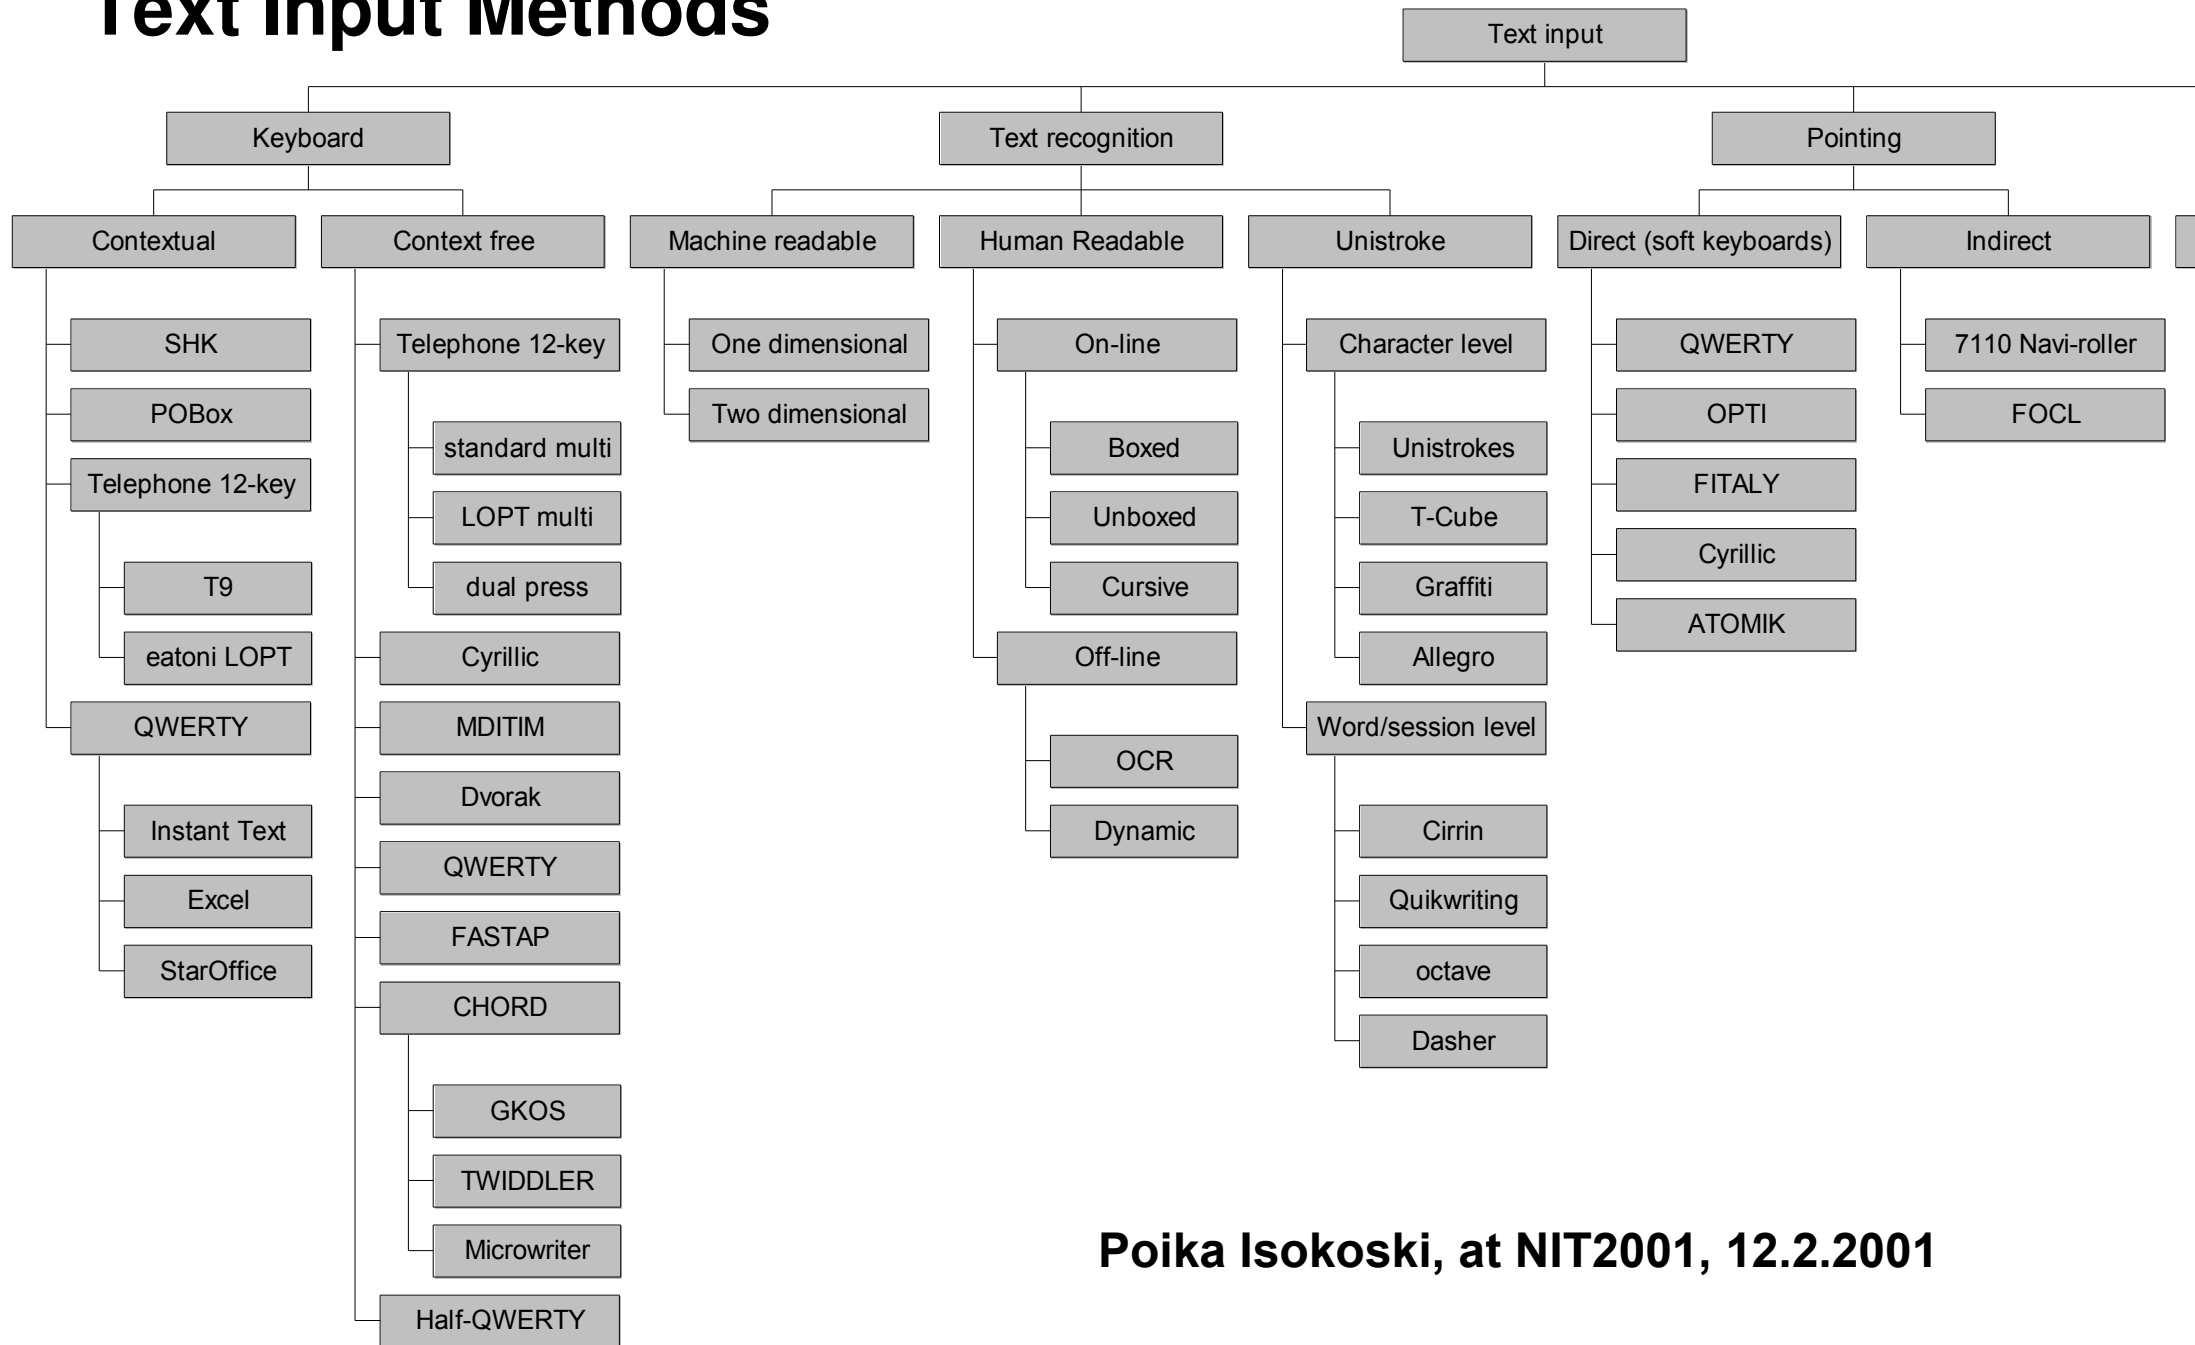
Text Input Methods

Text input

Keyboard

Contextual
SHK
POBox
Telephone 12-key
T9
eatoni LOPT
QWERTY
Instant Text
Excel
StarOffice

Context free
Telephone 12-key
standard multi
LOPT multi
dual press
Cyrillic
MDITIM
Dvorak
QWERTY
FASTAP
CHORD
GKOS
TWIDDLER
Microwriter
Half-QWERTY

Text recognition

Machine readable
One dimensional
Two dimensional

Human Readable
On-line
Boxed
Unboxed
Cursive
Off-line
OCR
Dynamic

Unistroke
Character level
Unistrokes
T-Cube
Graffiti
Allegro
Word/session level
Cirrin
Quikwriting
octave
Dasher

Pointing

Direct (soft keyboards)
QWERTY
OPTI
FITALY
Cyrillic
ATOMIK

Indirect
7110 Navi-roller
FOCL

Poika Isokoski, at NIT2001, 12.2.2001